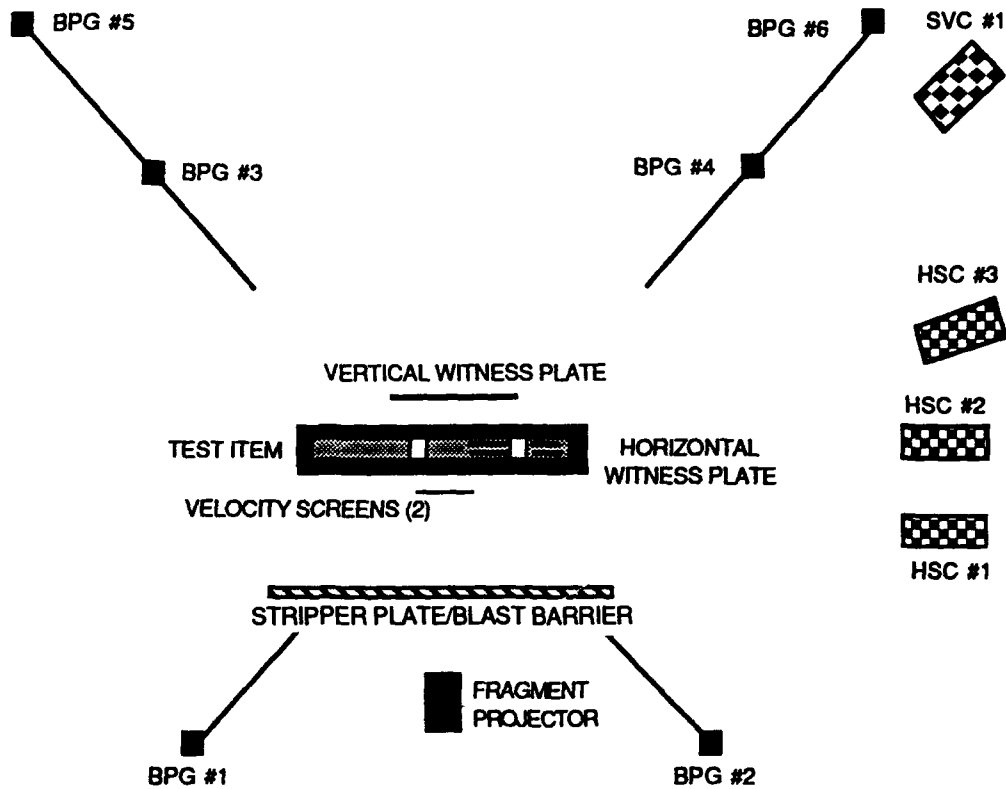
BPG #5

BPG #6

SVC #1

BPG #3

BPG #4

HSC #3

VERTICAL WITNESS PLATE

HSC #2

TEST ITEM

HORIZONTAL WITNESS PLATE

VELOCITY SCREENS (2)

HSC #1

STRIPPER PLATE/BLAST BARRIER

FRAGMENT PROJECTOR

BPG #1

BPG #2